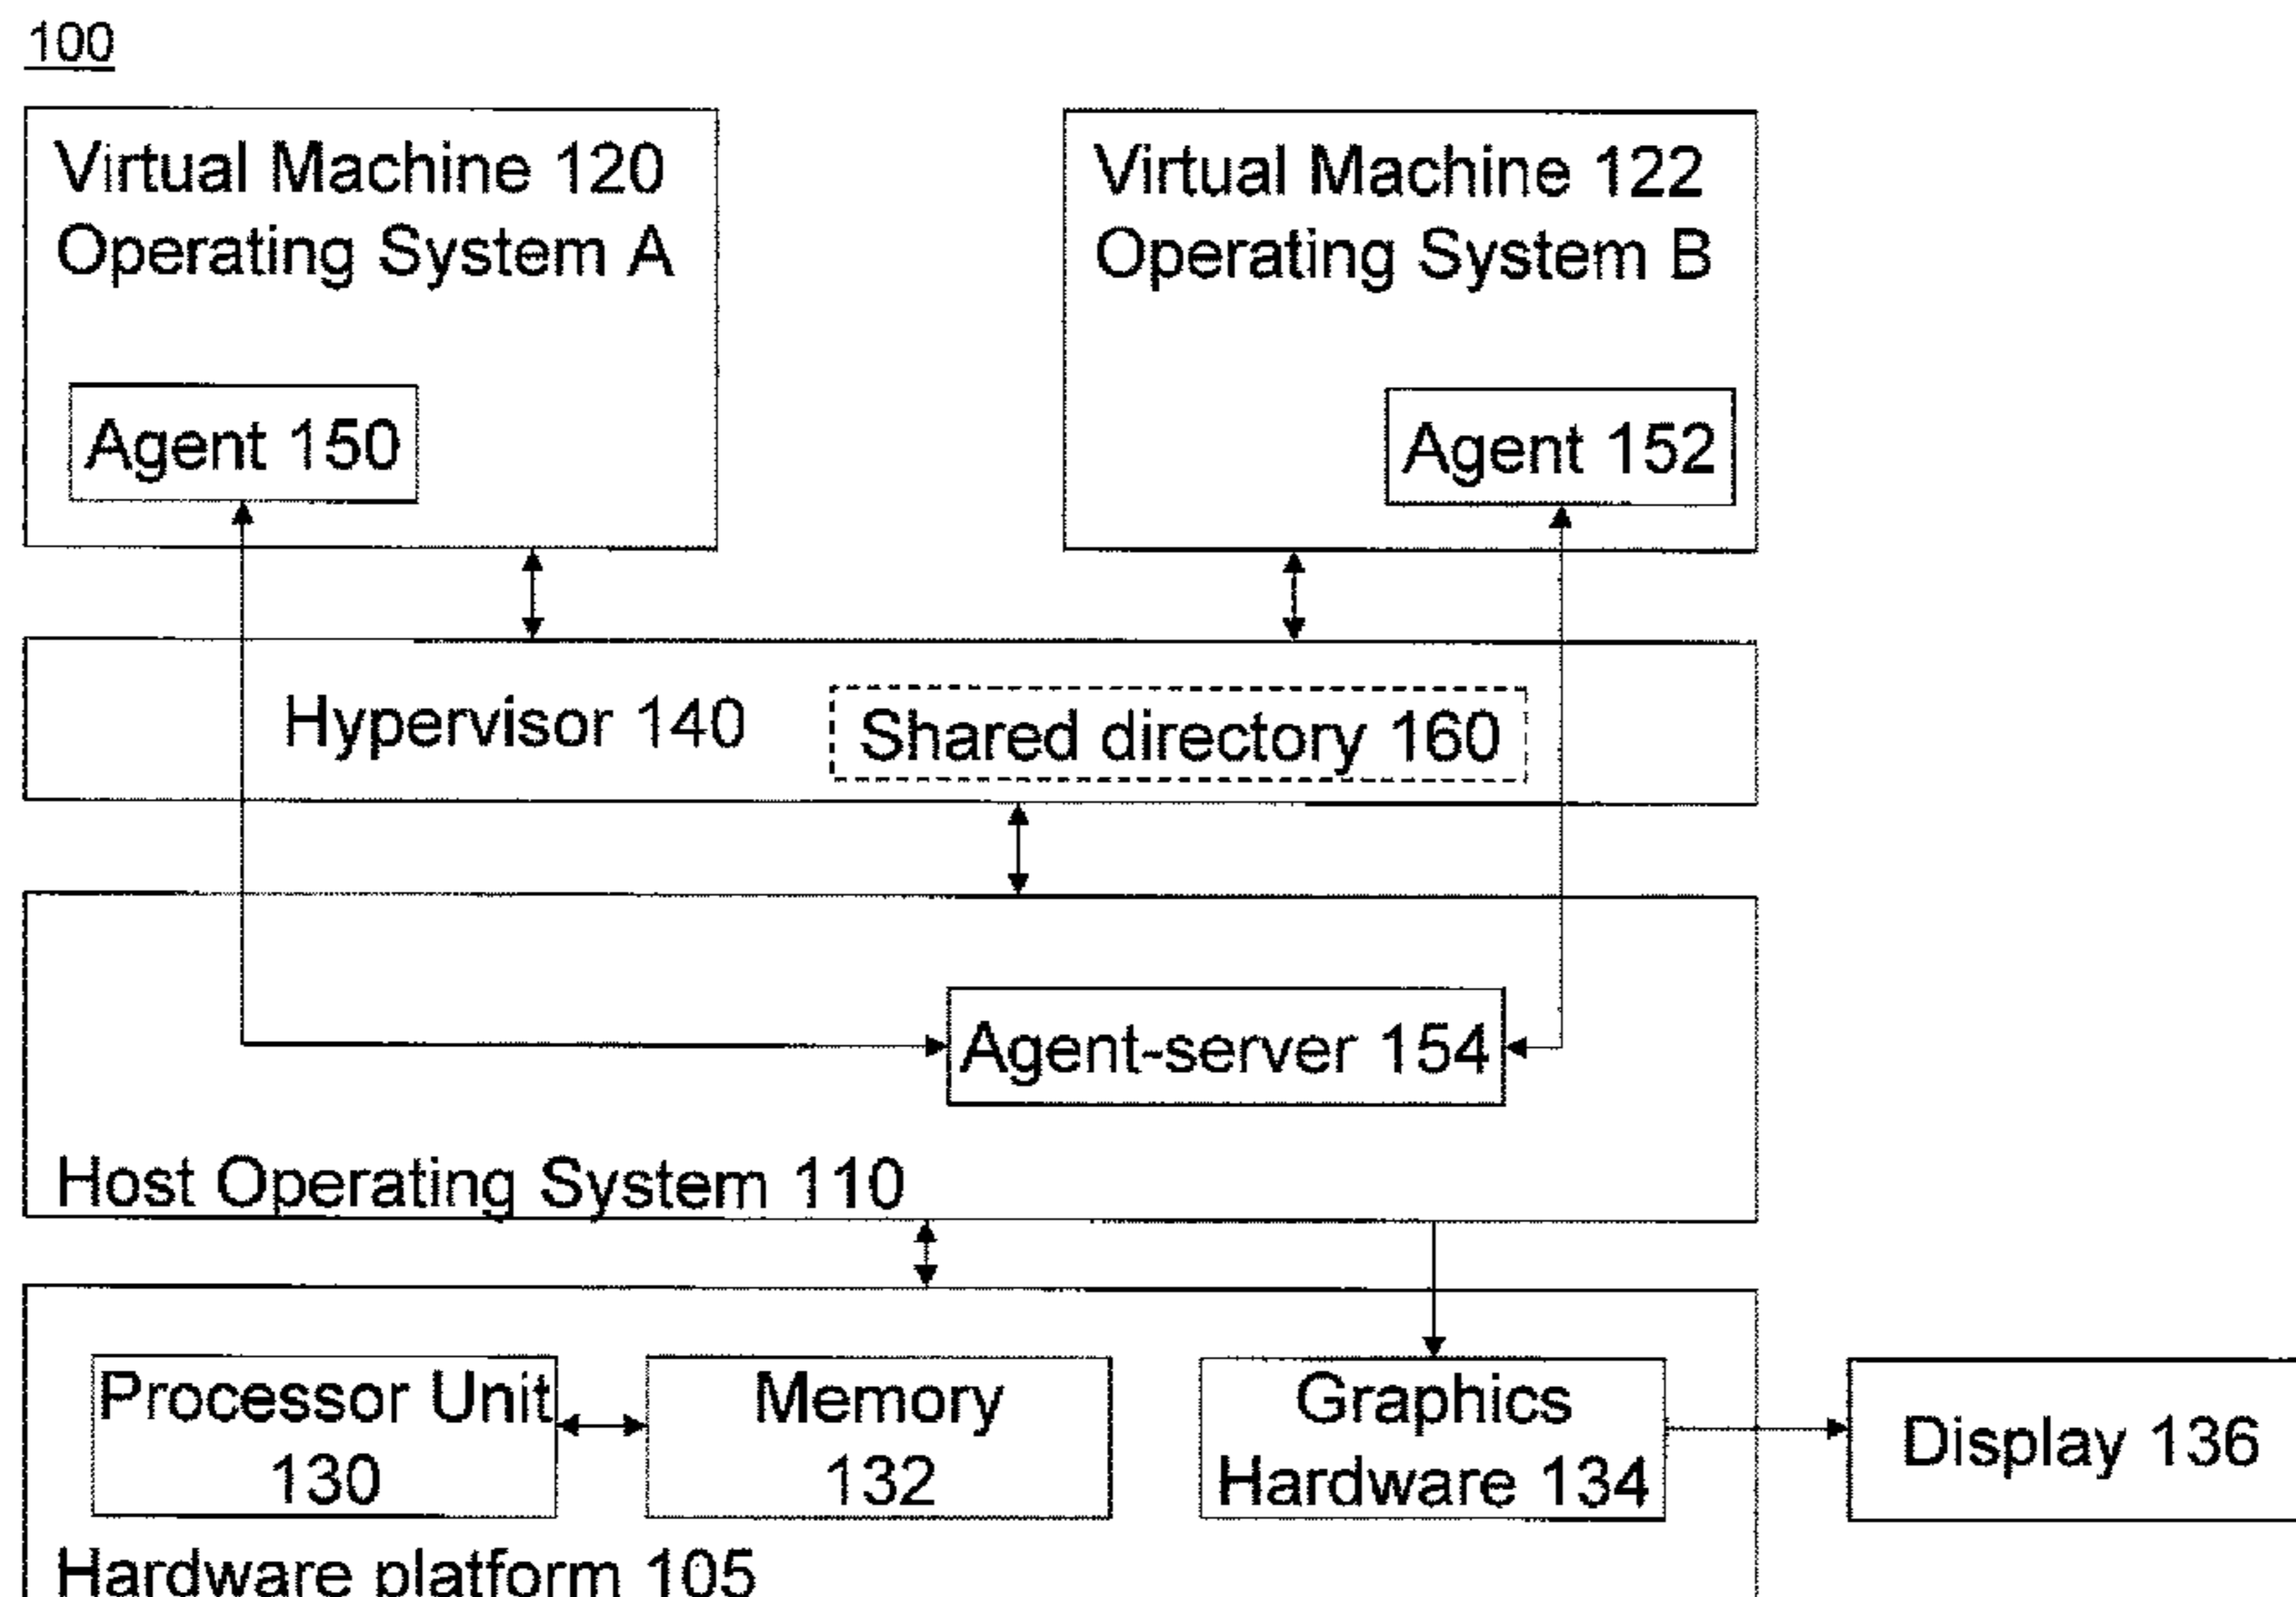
100

Virtual Machine 120
Operating System A

Agent 150

Virtual Machine 122
Operating System B

Agent 152

Hypervisor 140

Shared directory 160

Agent-server 154

Host Operating System 110

Processor Unit 130

Memory 132

Graphics Hardware 134

Display 136

Hardware platform 105